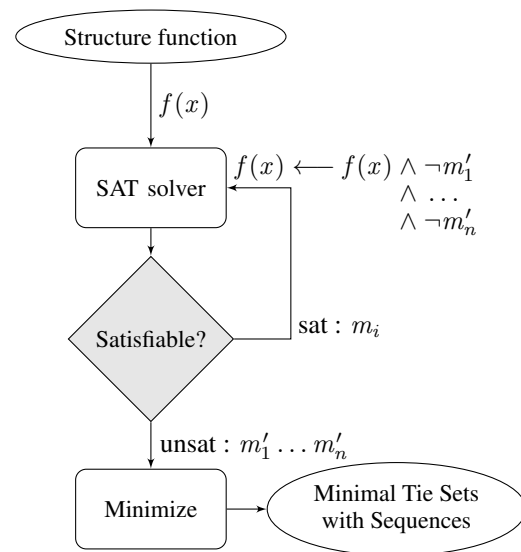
Structure function

$f(x)$

SAT solver

$f(x) \longleftarrow f(x) \wedge \neg m_1'$
$\wedge \ \dots$
$\wedge \neg m_n'$

Satisfiable?

sat : $m_i$

unsat : $m_1' \dots m_n'$

Minimize

Minimal Tie Sets with Sequences